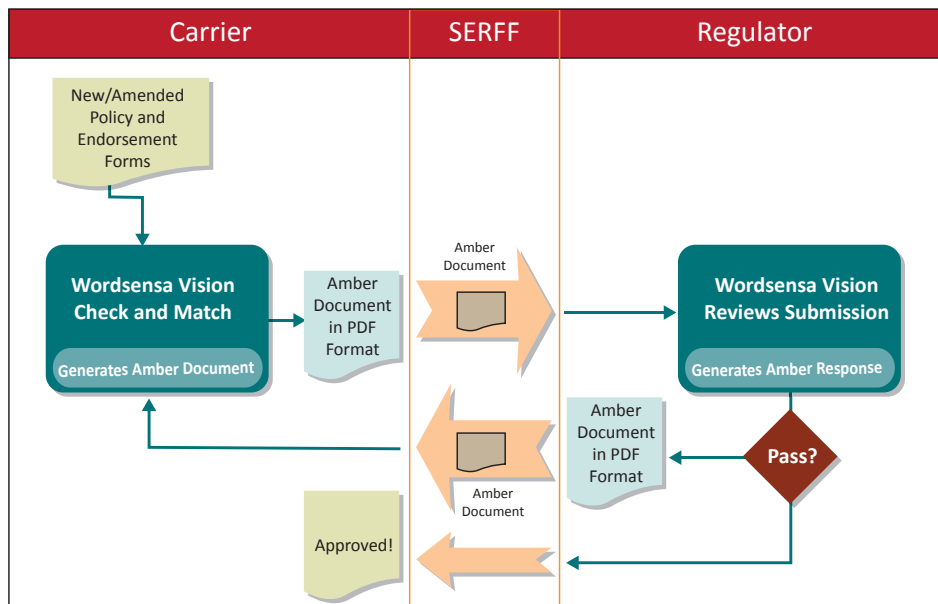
Carrier

SERFF

Regulator

New/Amended Policy and Endorsement Forms

Wordsensa Vision Check and Match

Generates Amber Document

Amber Document in PDF Format

Amber Document

Wordsensa Vision Reviews Submission

Generates Amber Response

Amber Document in PDF Format

Pass?

Amber Document

Approved!